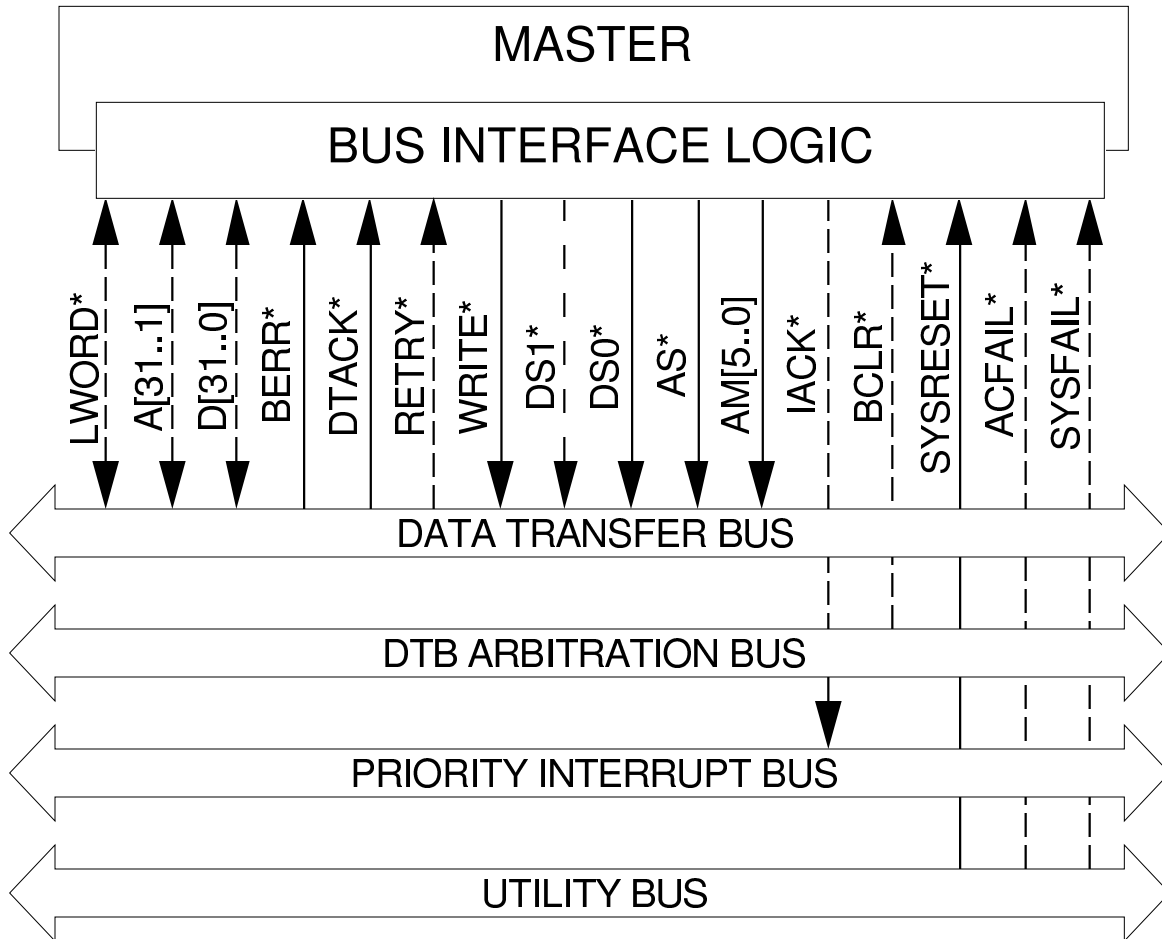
MASTER

BUS INTERFACE LOGIC

LWORD*
A[31..1]
D[31..0]
BERR*
DTACK*
RETRY*
WRITE*
DS1*
DS0*
AS*
AM[5..0]
IACK*
BCLR*
SYSRESET*
ACFAIL*
SYSFAIL*

DATA TRANSFER BUS

DTB ARBITRATION BUS

PRIORITY INTERRUPT BUS

UTILITY BUS